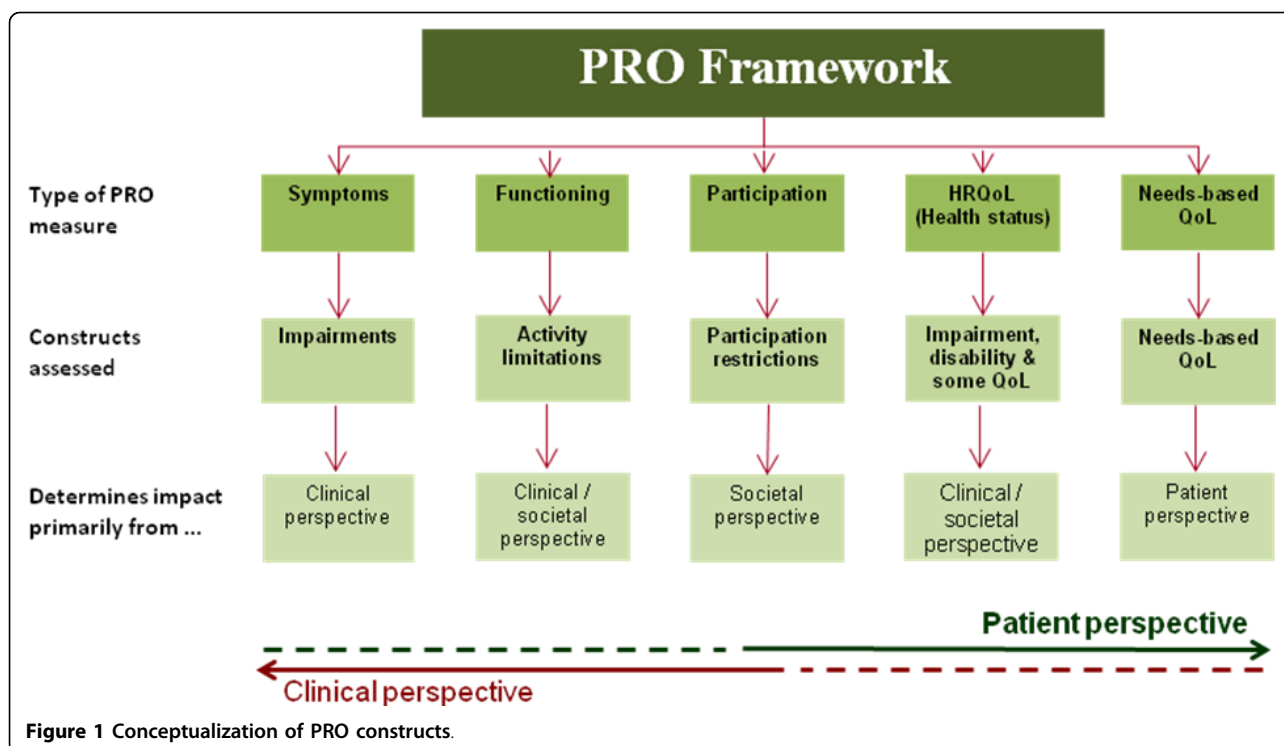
PRO Framework

| | | | | | |
|---|---|---|---|---|---|
| Type of PRO measure | Symptoms | Functioning | Participation | HRQoL (Health status) | Needs-based QoL |
| Constructs assessed | Impairments | Activity limitations | Participation restrictions | Impairment, disability & some QoL | Needs-based QoL |
| Determines impact primarily from ... | Clinical perspective | Clinical / societal perspective | Societal perspective | Clinical / societal perspective | Patient perspective |

Patient perspective

Clinical perspective

Figure 1 Conceptualization of PRO constructs.